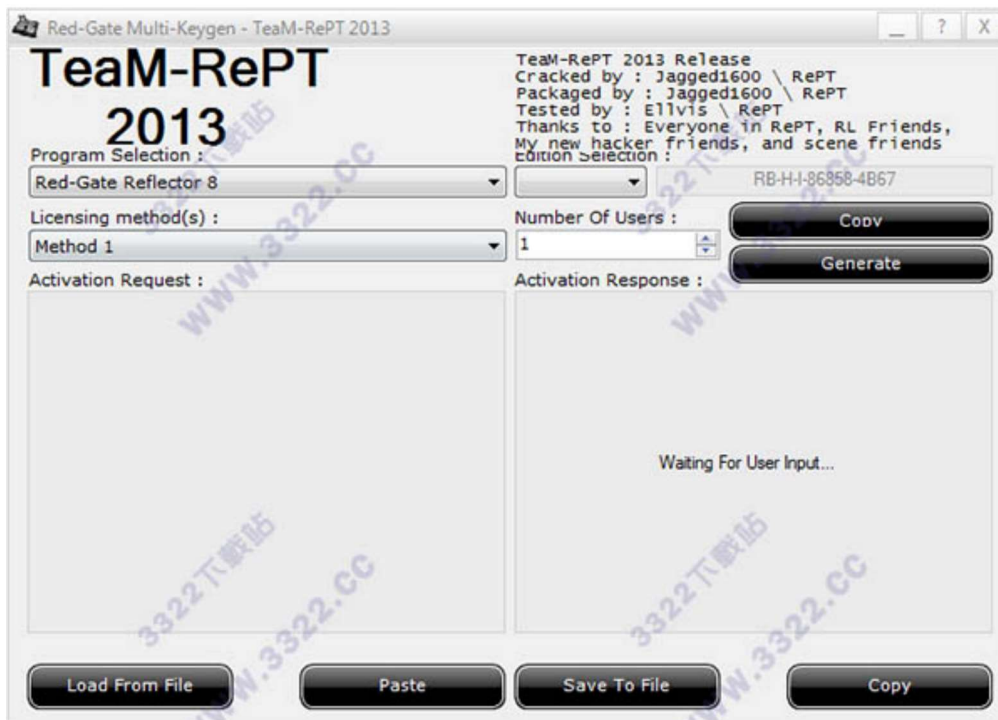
Red-Gate Multi-Keygen - TeaM-RePT 2013

_ ? X

TeaM-RePT
2013

TeaM-RePT 2013 Release
Cracked by : Jagged1600 \ RePT
Packaged by : Jagged1600 \ RePT
Tested by : Ellvis \ RePT
Thanks to : Everyone in RePT, RL Friends,
My new hacker friends, and scene friends

Program Selection :
Red-Gate Reflector 8

Edition Selection :
RB-H-I-86858-4B67

Licensing method(s) :
Method 1

Number Of Users :
1

Copy
Generate

Activation Request :

Activation Response :

Waiting For User Input...

Load From File
Paste
Save To File
Copy

3322下载站
WWW.3322.CC
3322下载站
WWW.3322.CC
3322下载站
WWW.3322.CC
3322下载站
WWW.3322.CC